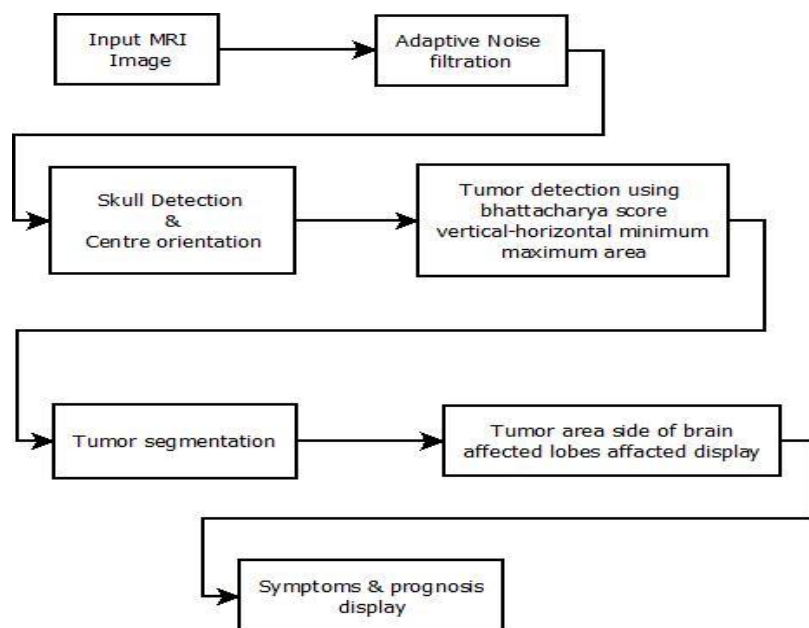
Input MRI Image

Adaptive Noise filtration

Skull Detection & Centre orientation

Tumor detection using bhattacharya score vertical-horizontal minimum maximum area

Tumor segmentation

Tumor area side of brain affected lobes affacted display

Symptoms & prognosis display